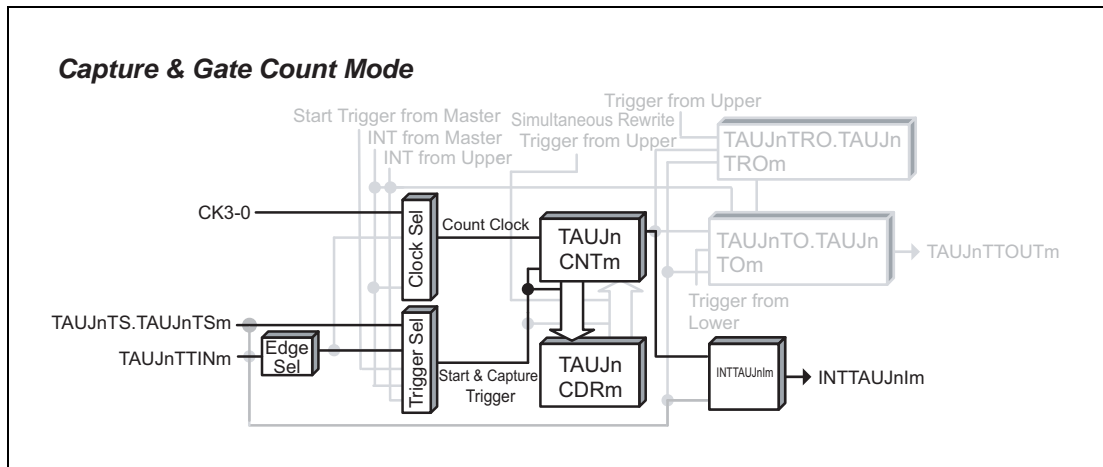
Capture & Gate Count Mode

Start Trigger from Master
INT from Master
INT from Upper
Simultaneous Rewrite
Trigger from Upper
Trigger from Upper
TAUJnTRO.TAUJnTROm

CK3-0
Clock Sel
Count Clock
TAUJn CNTm
TAUJnTO.TAUJnTOm
TAUJnTTOUTm
Trigger from Lower

TAUJnTS.TAUJnTSm
TAUJnTTINm
Edge Sel
Trigger Sel
Start & Capture Trigger
TAUJn CDRm
INTTAUJnIm
INTTAUJnIm